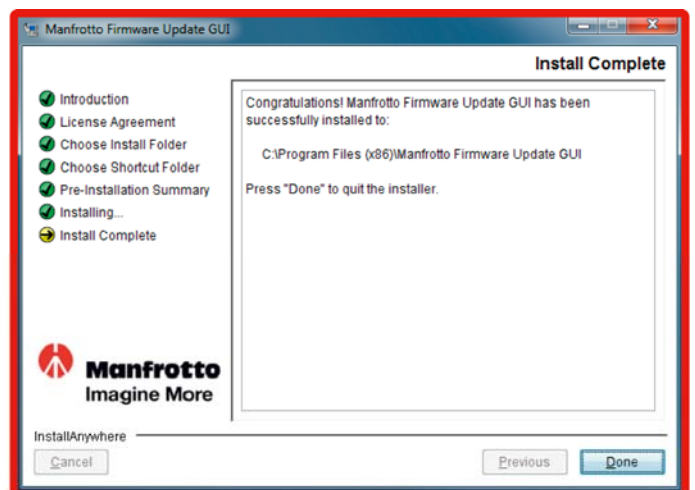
Manfrotto Firmware Update GUI

Install Complete

Introduction
License Agreement
Choose Install Folder
Choose Shortcut Folder
Pre-Installation Summary
Installing...
Install Complete

Congratulations! Manfrotto Firmware Update GUI has been successfully installed to:

C:\Program Files (x86)\Manfrotto Firmware Update GUI

Press "Done" to quit the installer.

Manfrotto
Imagine More

InstallAnywhere

Cancel

Previous

Done